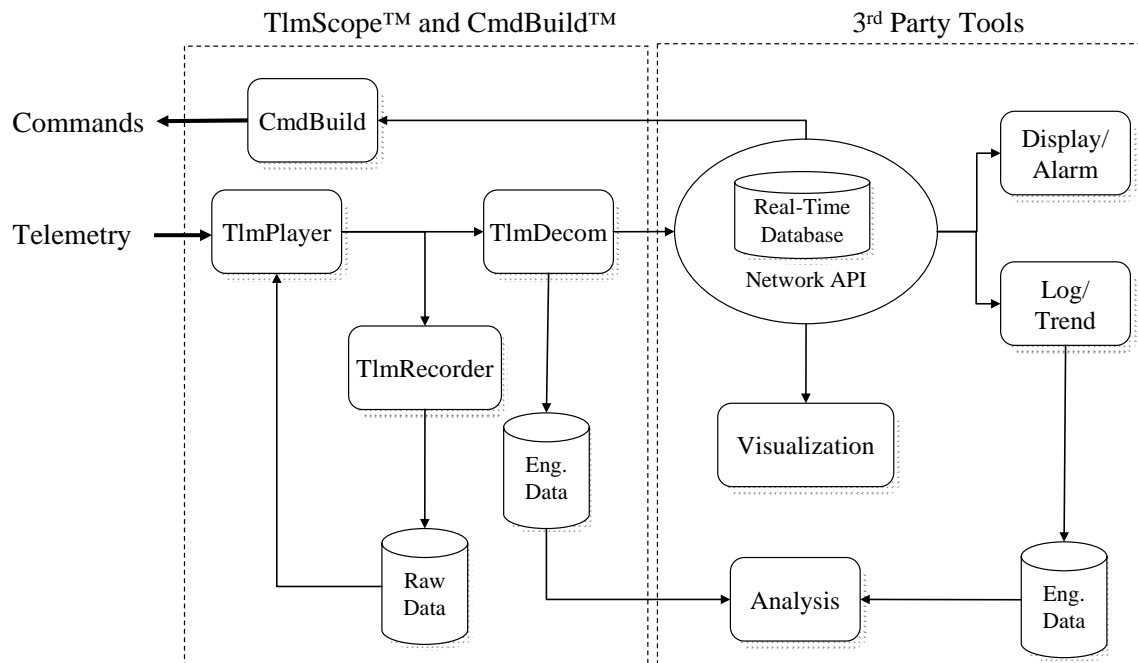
TlmScope™ and CmdBuild™

3rd Party Tools

Commands

CmdBuild

Telemetry

TlmPlayer

TlmDecom

Real-Time Database

Network API

Display/ Alarm

Log/ Trend

TlmRecorder

Visualization

Eng. Data

Raw Data

Analysis

Eng. Data